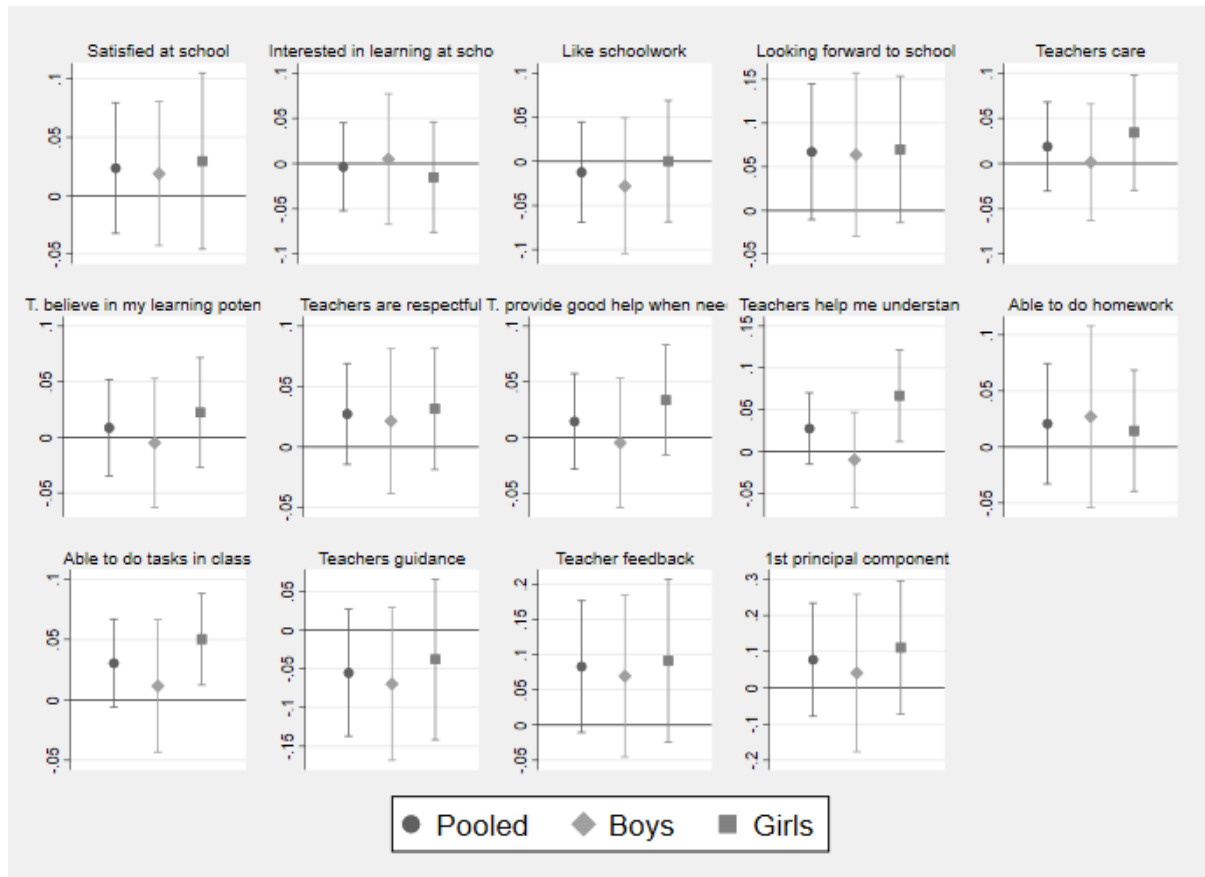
Satisfied at school
.1
.05
0
-.05

Interested in learning at scho
.1
.05
0
-.05
-.1

Like schoolwork
.1
.05
0
-.05
-.1

Looking forward to school
.15
.1
.05
0
-.05

Teachers care
.1
.05
0
-.05
-.1

T. believe in my learning poten
.1
.05
0
-.05

Teachers are respectful
.1
.05
0
-.05

T. provide good help when nee
.1
.05
0
-.05

Teachers help me understan
.15
.1
.05
0
-.05

Able to do homework
.1
.05
0
-.05

Able to do tasks in class
.1
.05
0
-.05

Teachers guidance
.05
0
-.05
-.1
-.15

Teacher feedback
.2
.15
.1
.05
0
-.05

1st principal component
.3
.2
.1
0
-.1
-.2

Pooled
Boys
Girls